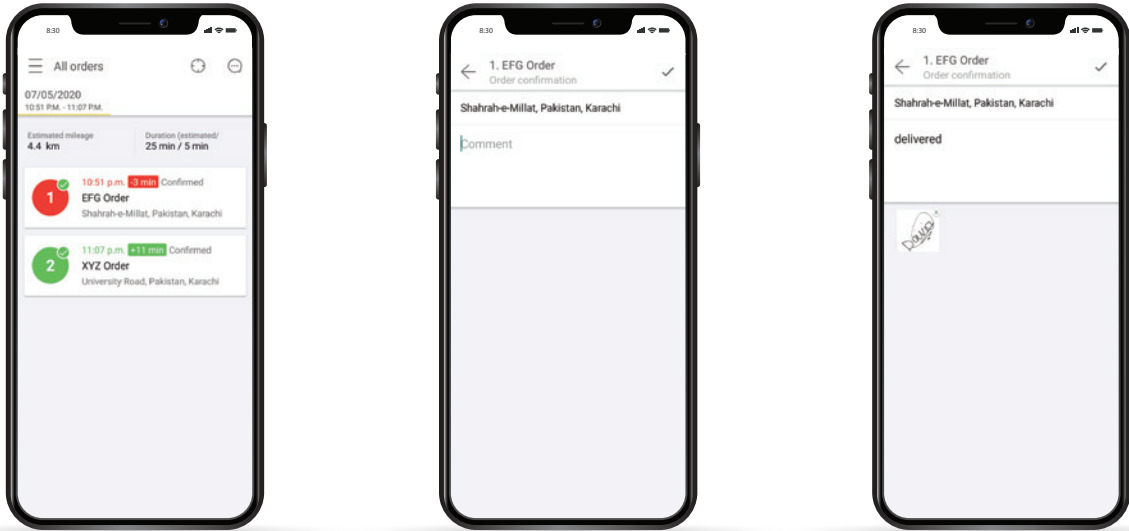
8:30

All orders

07/05/2020
10:51 PM. - 11:07 PM.

Estimated mileage
4.4 km

Duration (estimated/
25 min / 5 min

1
10:51 p.m. -3 min Confirmed
EFG Order
Shahrah-e-Millat, Pakistan, Karachi

2
11:07 p.m. +11 min Confirmed
XYZ Order
University Road, Pakistan, Karachi

8:30

1. EFG Order
Order confirmation

Shahrah-e-Millat, Pakistan, Karachi

Comment

8:30

1. EFG Order
Order confirmation

Shahrah-e-Millat, Pakistan, Karachi

delivered

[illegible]